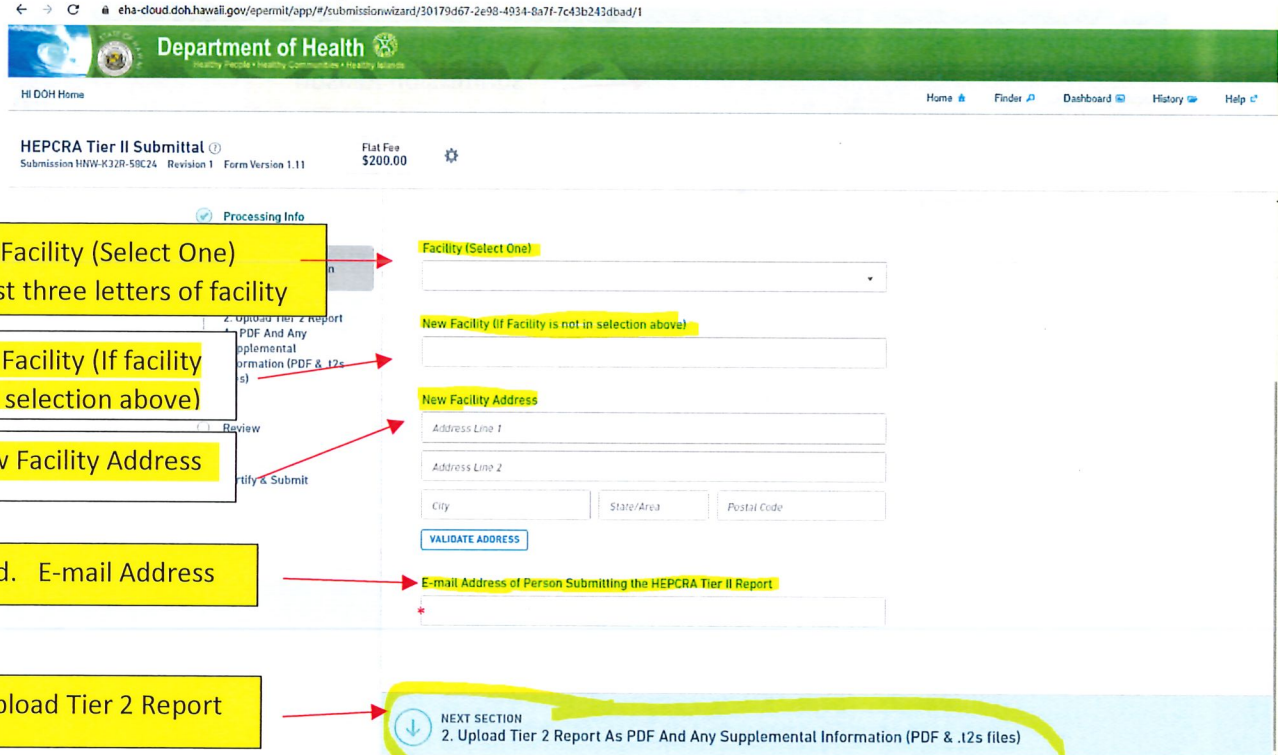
eha-cloud.doh.hawaii.gov/epermit/app/#/submissionwizard/30179d67-2e98-4934-8a7f-7c43b243dbad/1

Department of Health
Healthy People • Healthy Communities • Healthy Islands

HI DOH Home

Home Finder Dashboard History Help

HEPCRA Tier II Submittal
Submission HNW-K32R-58C24 Revision 1 Form Version 1.11

Flat Fee
$200.00

Processing Info

Facility (Select One)
st three letters of facility

2. Upload Tier 2 Report As PDF And Any Supplemental Information (PDF & .t2s files)

Facility (If facility
selection above)

Review

w Facility Address

Certify & Submit

d. E-mail Address

pload Tier 2 Report

Facility (Select One)

New Facility (If Facility is not in selection above)

New Facility Address

Address Line 1

Address Line 2

City

State/Area

Postal Code

VALIDATE ADDRESS

E-mail Address of Person Submitting the HEPCRA Tier II Report

*

NEXT SECTION
2. Upload Tier 2 Report As PDF And Any Supplemental Information (PDF & .t2s files)